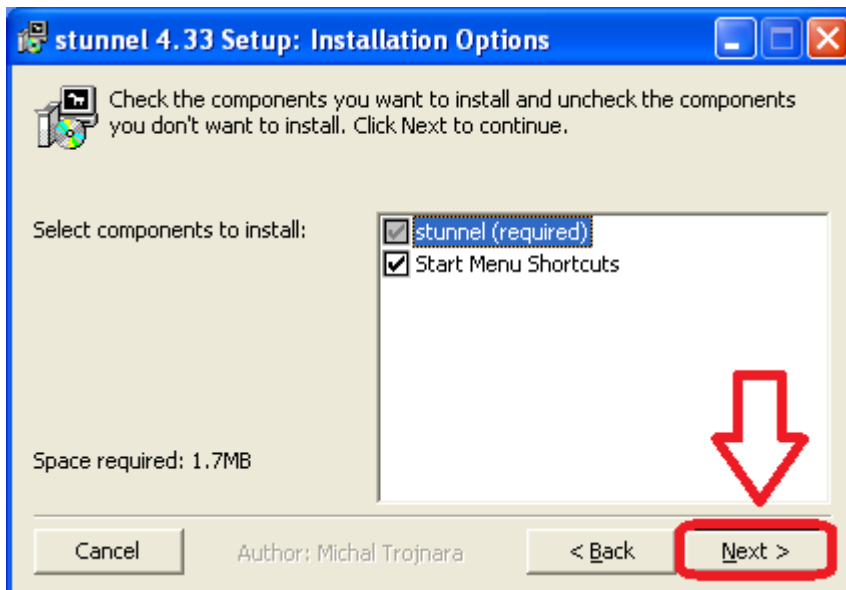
stunnel 4.33 Setup: Installation Options

Check the components you want to install and uncheck the components you don't want to install. Click Next to continue.

Select components to install:

stunnel (required)
Start Menu Shortcuts

Space required: 1.7MB

Cancel

Author: Michal Trojnara

< Back

Next >